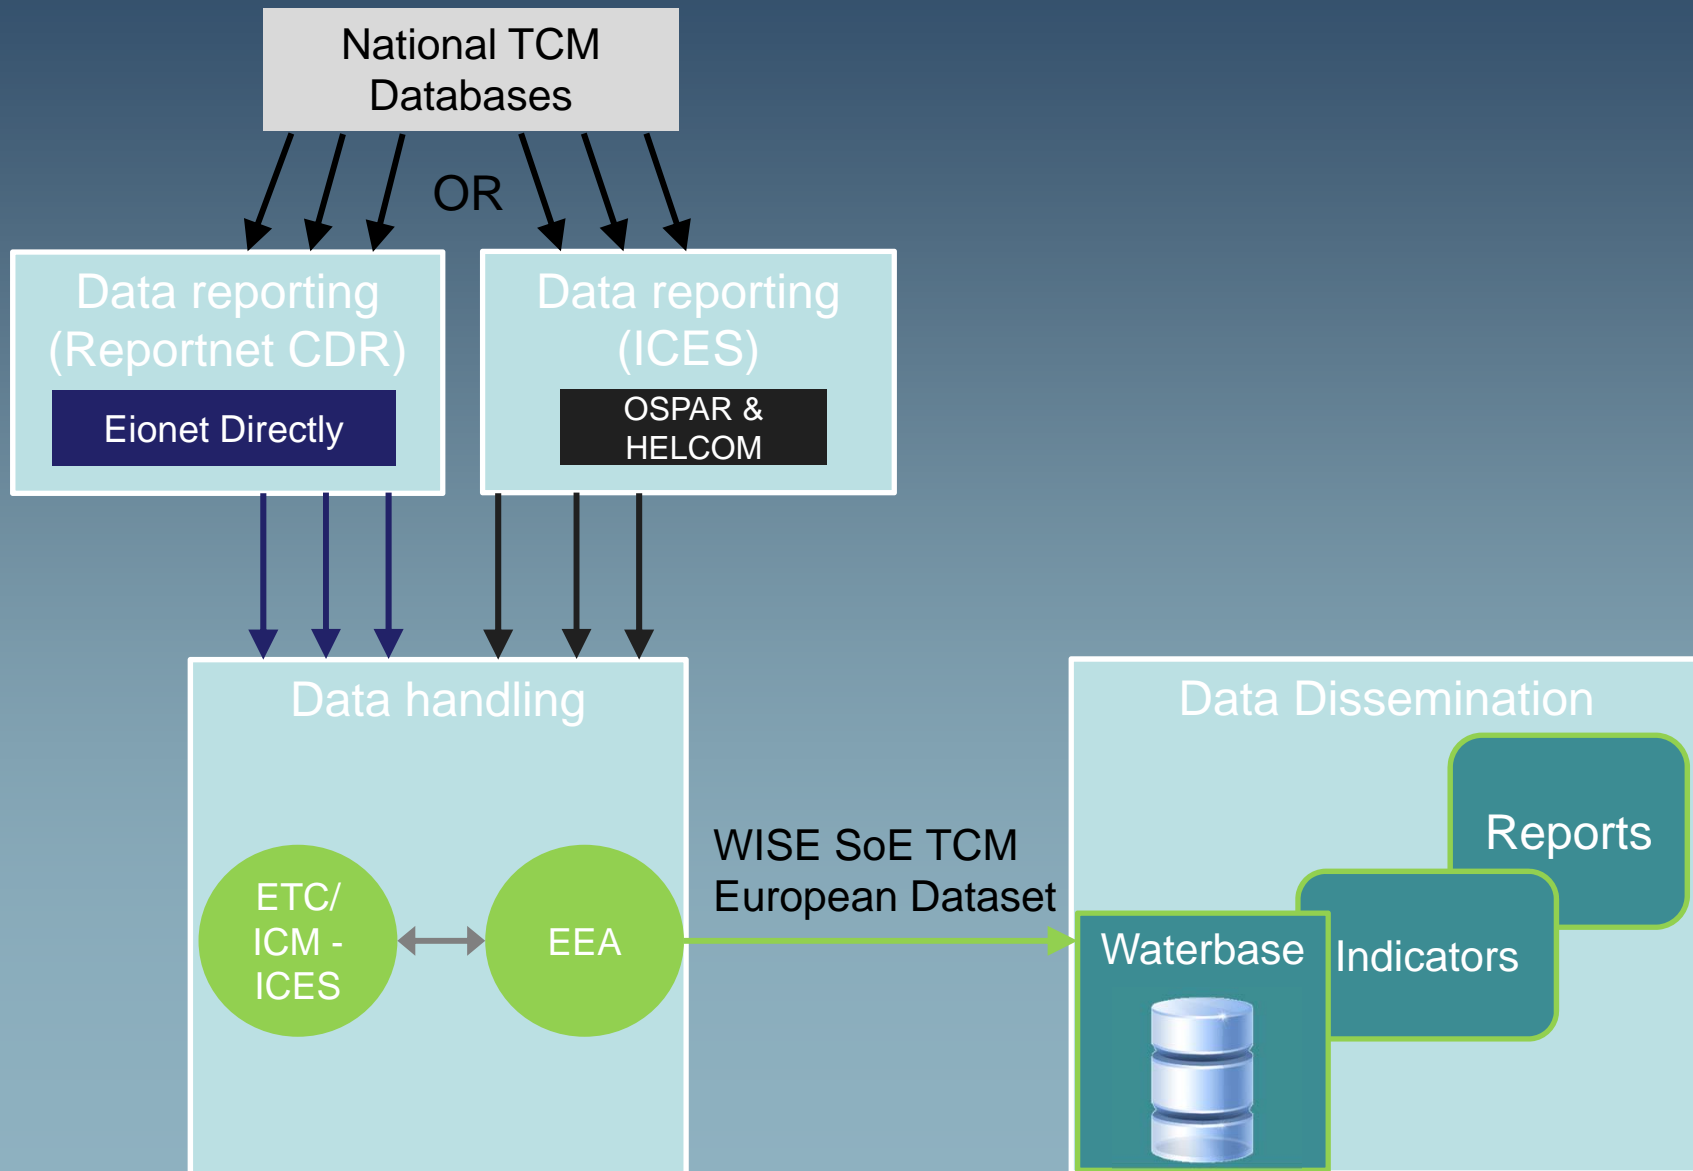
National TCM Databases

OR

Data reporting (Reportnet CDR)

Eionet Directly

Data reporting (ICES)

OSPAR & HELCOM

Data handling

ETC/ ICM - ICES

EEA

WISE SoE TCM European Dataset

Data Dissemination

Reports

Indicators

Waterbase